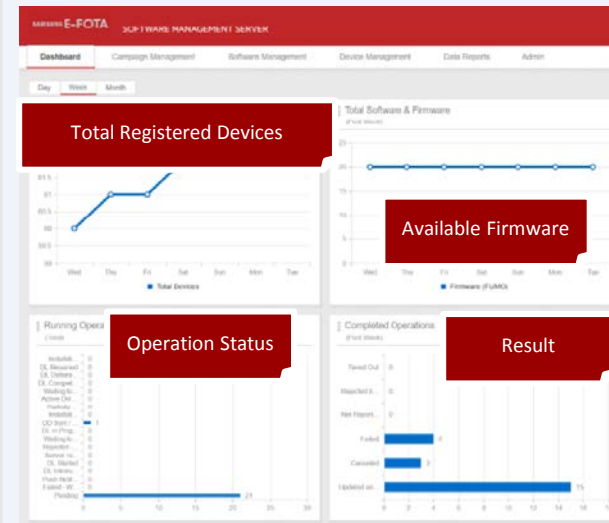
SAMSUNG E-FOTA SOFTWARE MANAGEMENT SERVER

Dashboard | Campaign Management | Software Management | Device Management | Data Reports | Admin

Day | Week | Month

Total Registered Devices

Total Software & Firmware
(Past Week)

Available Firmware

Wed Thu Fri Sat Sun Mon Tue

Total Devices

Firmware (FUMO)

Running Opera
(1Week)

Operation Status

Completed Operations
(Past Week)

Result

Timed Out 0
Rejected b... 0
Net Report... 0
Failed 4
Canceled 3
Updated on... 15

Pending 21

0 5 10 15 20 25 30

0 2 4 6 8 10 12 14 16